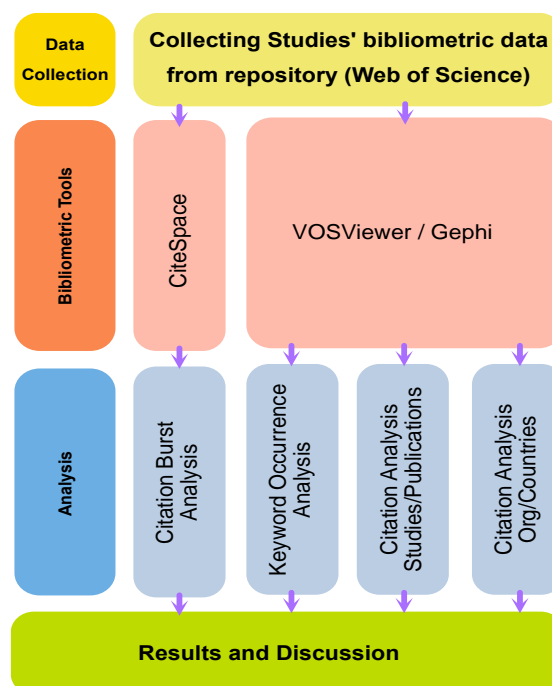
Data Collection

Collecting Studies' bibliometric data from repository (Web of Science)

Bibliometric Tools

CiteSpace

VOSViewer / Gephi

Analysis

Citation Burst Analysis

Keyword Occurrence Analysis

Citation Analysis Studies/Publications

Citation Analysis Org/Countries

Results and Discussion